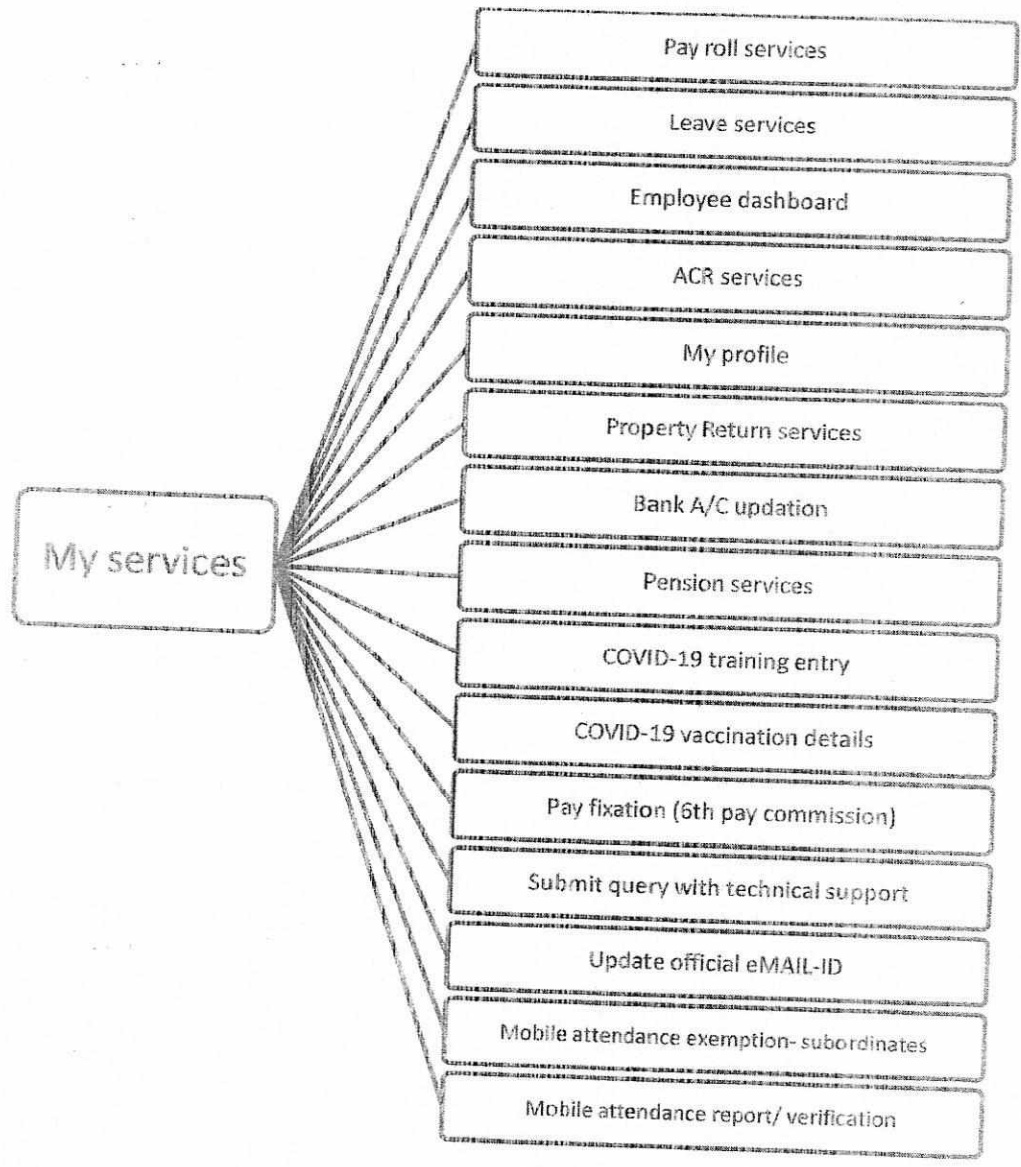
My services

Pay roll services

Leave services

Employee dashboard

ACR services

My profile

Property Return services

Bank A/C updation

Pension services

COVID-19 training entry

COVID-19 vaccination details

Pay fixation (6th pay commission)

Submit query with technical support

Update official eMAIL-ID

Mobile attendance exemption- subordinates

Mobile attendance report/ verification